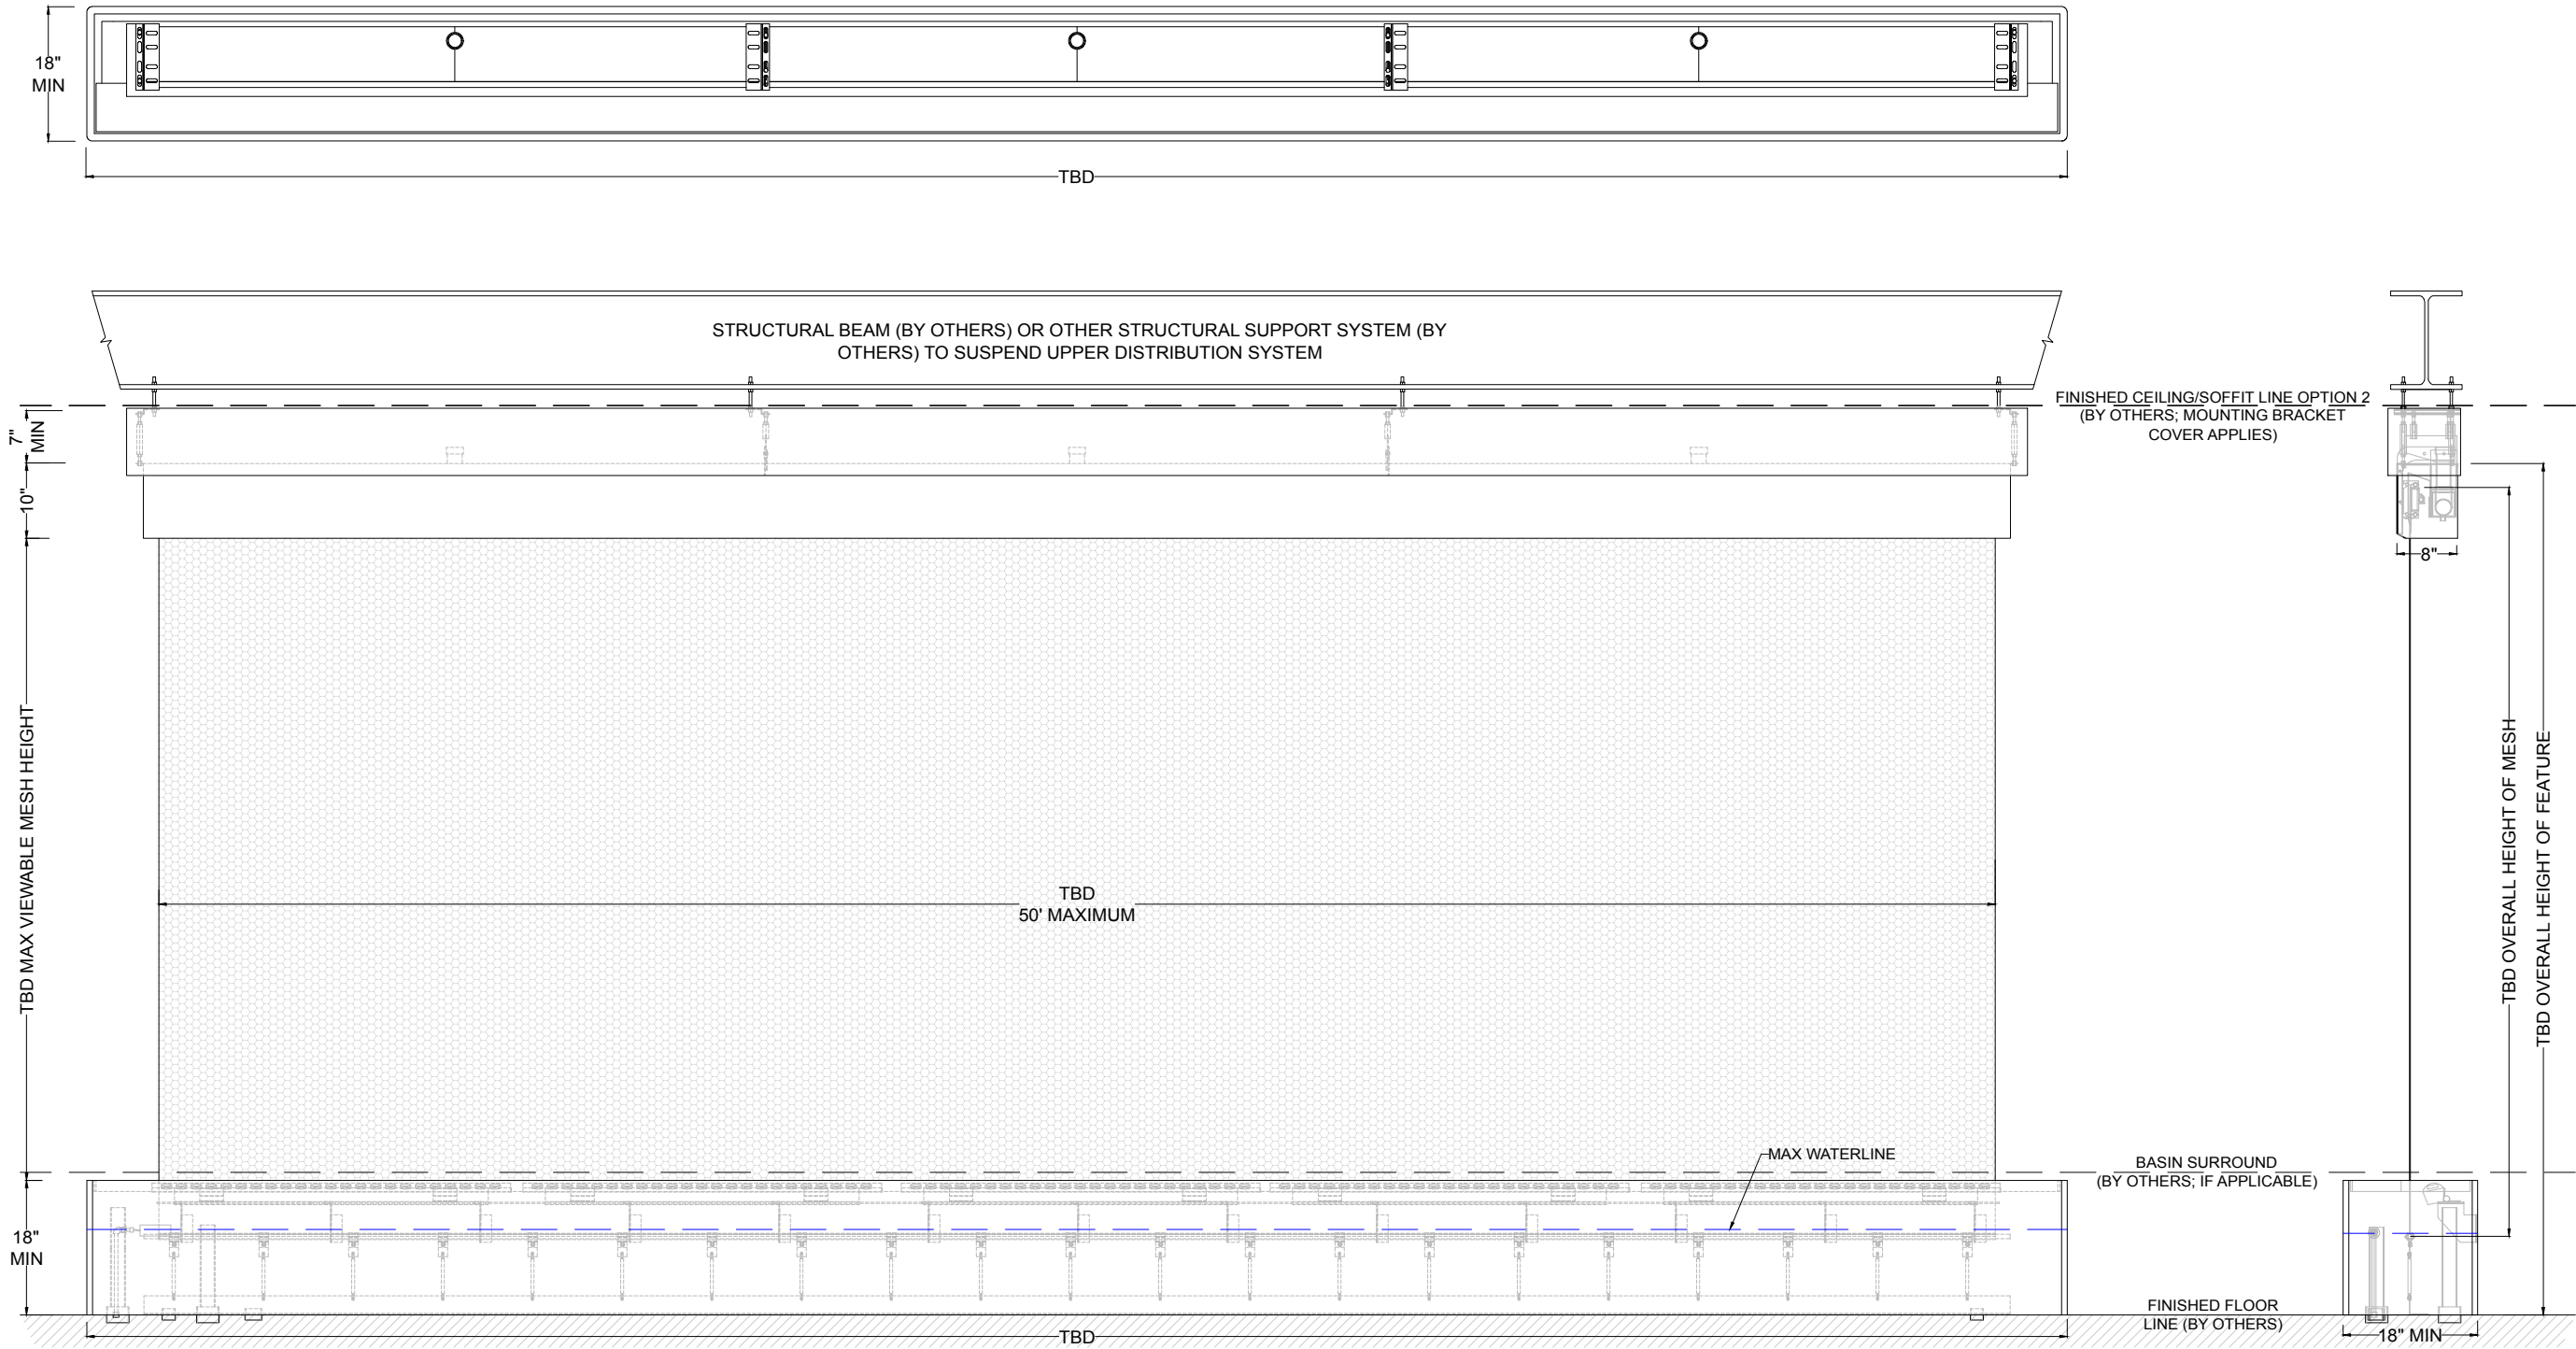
18"
MIN

TBD

STRUCTURAL BEAM (BY OTHERS) OR OTHER STRUCTURAL SUPPORT SYSTEM (BY OTHERS) TO SUSPEND UPPER DISTRIBUTION SYSTEM

FINISHED CEILING/SOFFIT LINE OPTION 2
(BY OTHERS; MOUNTING BRACKET COVER APPLIES)

7" MIN

10"

8"

TBD MAX VIEWABLE MESH HEIGHT

TBD
50' MAXIMUM

TBD OVERALL HEIGHT OF MESH

TBD OVERALL HEIGHT OF FEATURE

MAX WATERLINE

BASIN SURROUND
(BY OTHERS; IF APPLICABLE)

18"
MIN

FINISHED FLOOR
LINE (BY OTHERS)

TBD

18" MIN